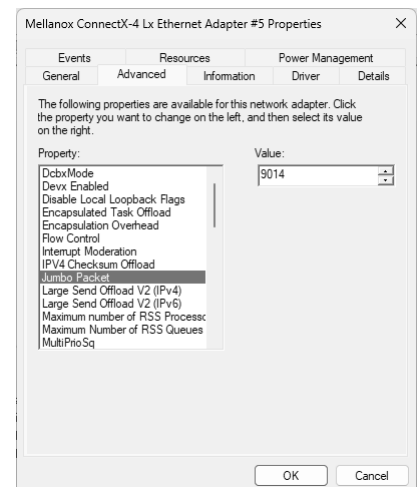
Mellanox ConnectX-4 Lx Ethernet Adapter #5 Properties

Events | Resources | Power Management
General | Advanced | Information | Driver | Details

The following properties are available for this network adapter. Click the property you want to change on the left, and then select its value on the right.

Property:
DcbxMode
Devx Enabled
Disable Local Loopback Flags
Encapsulated Task Offload
Encapsulation Overhead
Flow Control
Interrupt Moderation
IPV4 Checksum Offload
Jumbo Packet
Large Send Offload V2 (IPv4)
Large Send Offload V2 (IPv6)
Maximum number of RSS Processo
Maximum Number of RSS Queues
MultiPrioSq

Value:
9014

OK
Cancel